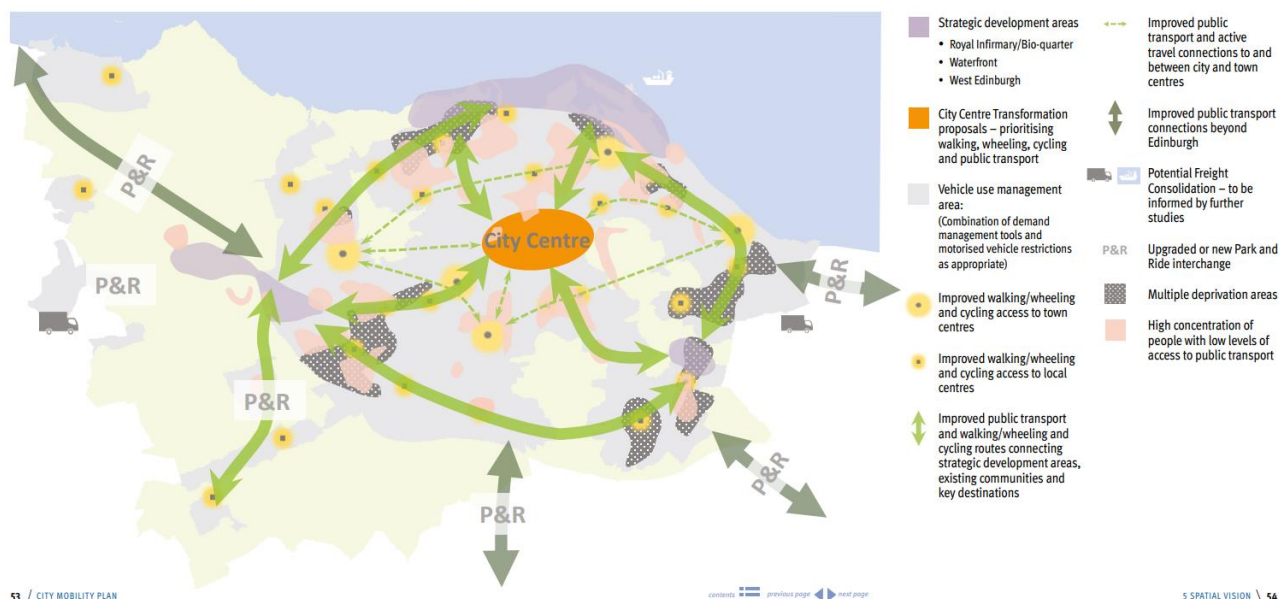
City Centre

P&R

P&R

P&R

P&R

P&R

P&R

Strategic development areas
• Royal Infirmary/Bio-quarter
• Waterfront
• West Edinburgh

City Centre Transformation proposals – prioritising walking, wheeling, cycling and public transport

Vehicle use management area:
(Combination of demand management tools and motorised vehicle restrictions as appropriate)

Improved walking/wheeling and cycling access to town centres

Improved walking/wheeling and cycling access to local centres

Improved public transport and walking/wheeling and cycling routes connecting strategic development areas, existing communities and key destinations

Improved public transport and active travel connections to and between city and town centres

Improved public transport connections beyond Edinburgh

Potential Freight Consolidation – to be informed by further studies

P&R Upgraded or new Park and Ride interchange

Multiple deprivation areas

High concentration of people with low levels of access to public transport

53 / CITY MOBILITY PLAN

contents previous page next page

5 SPATIAL VISION \ 54